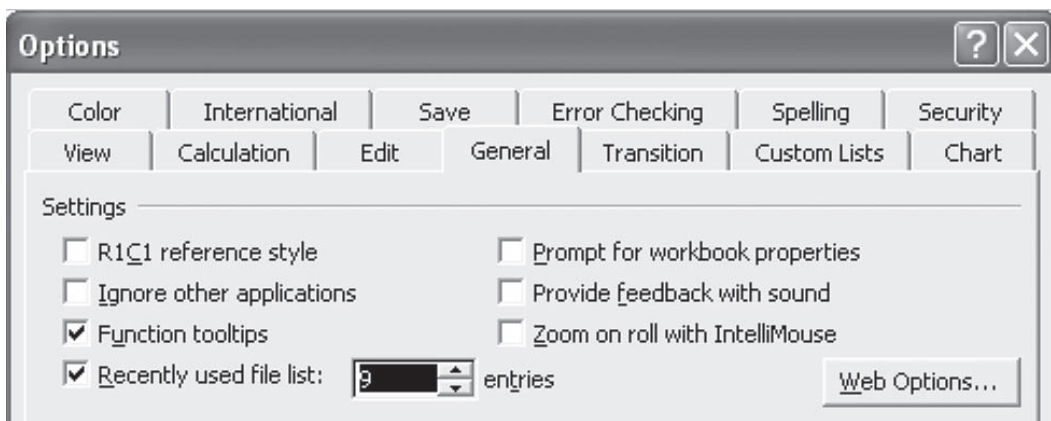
Options

Color | International | Save | Error Checking | Spelling | Security

View | Calculation | Edit | General | Transition | Custom Lists | Chart

Settings

R1C1 reference style

Prompt for workbook properties

Ignore other applications

Provide feedback with sound

Function tooltips

Zoom on roll with IntelliMouse

Recently used file list: 9 entries

Web Options...